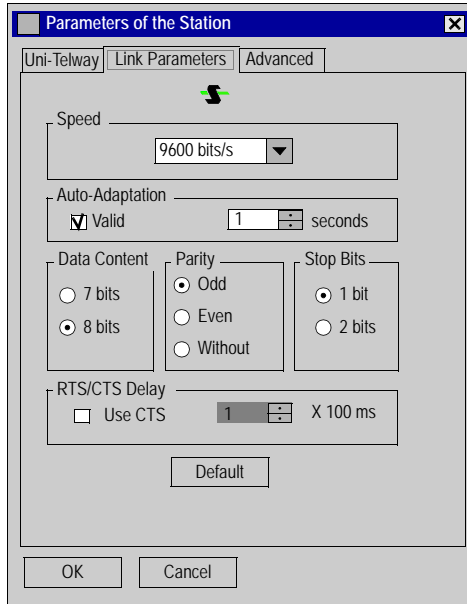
Parameters of the Station

Uni-Telway
Link Parameters
Advanced

Speed
9600 bits/s

Auto-Adaptation
Valid
1
seconds

Data Content
7 bits
8 bits

Parity
Odd
Even
Without

Stop Bits
1 bit
2 bits

RTS/CTS Delay
Use CTS
1
X 100 ms

Default

OK
Cancel